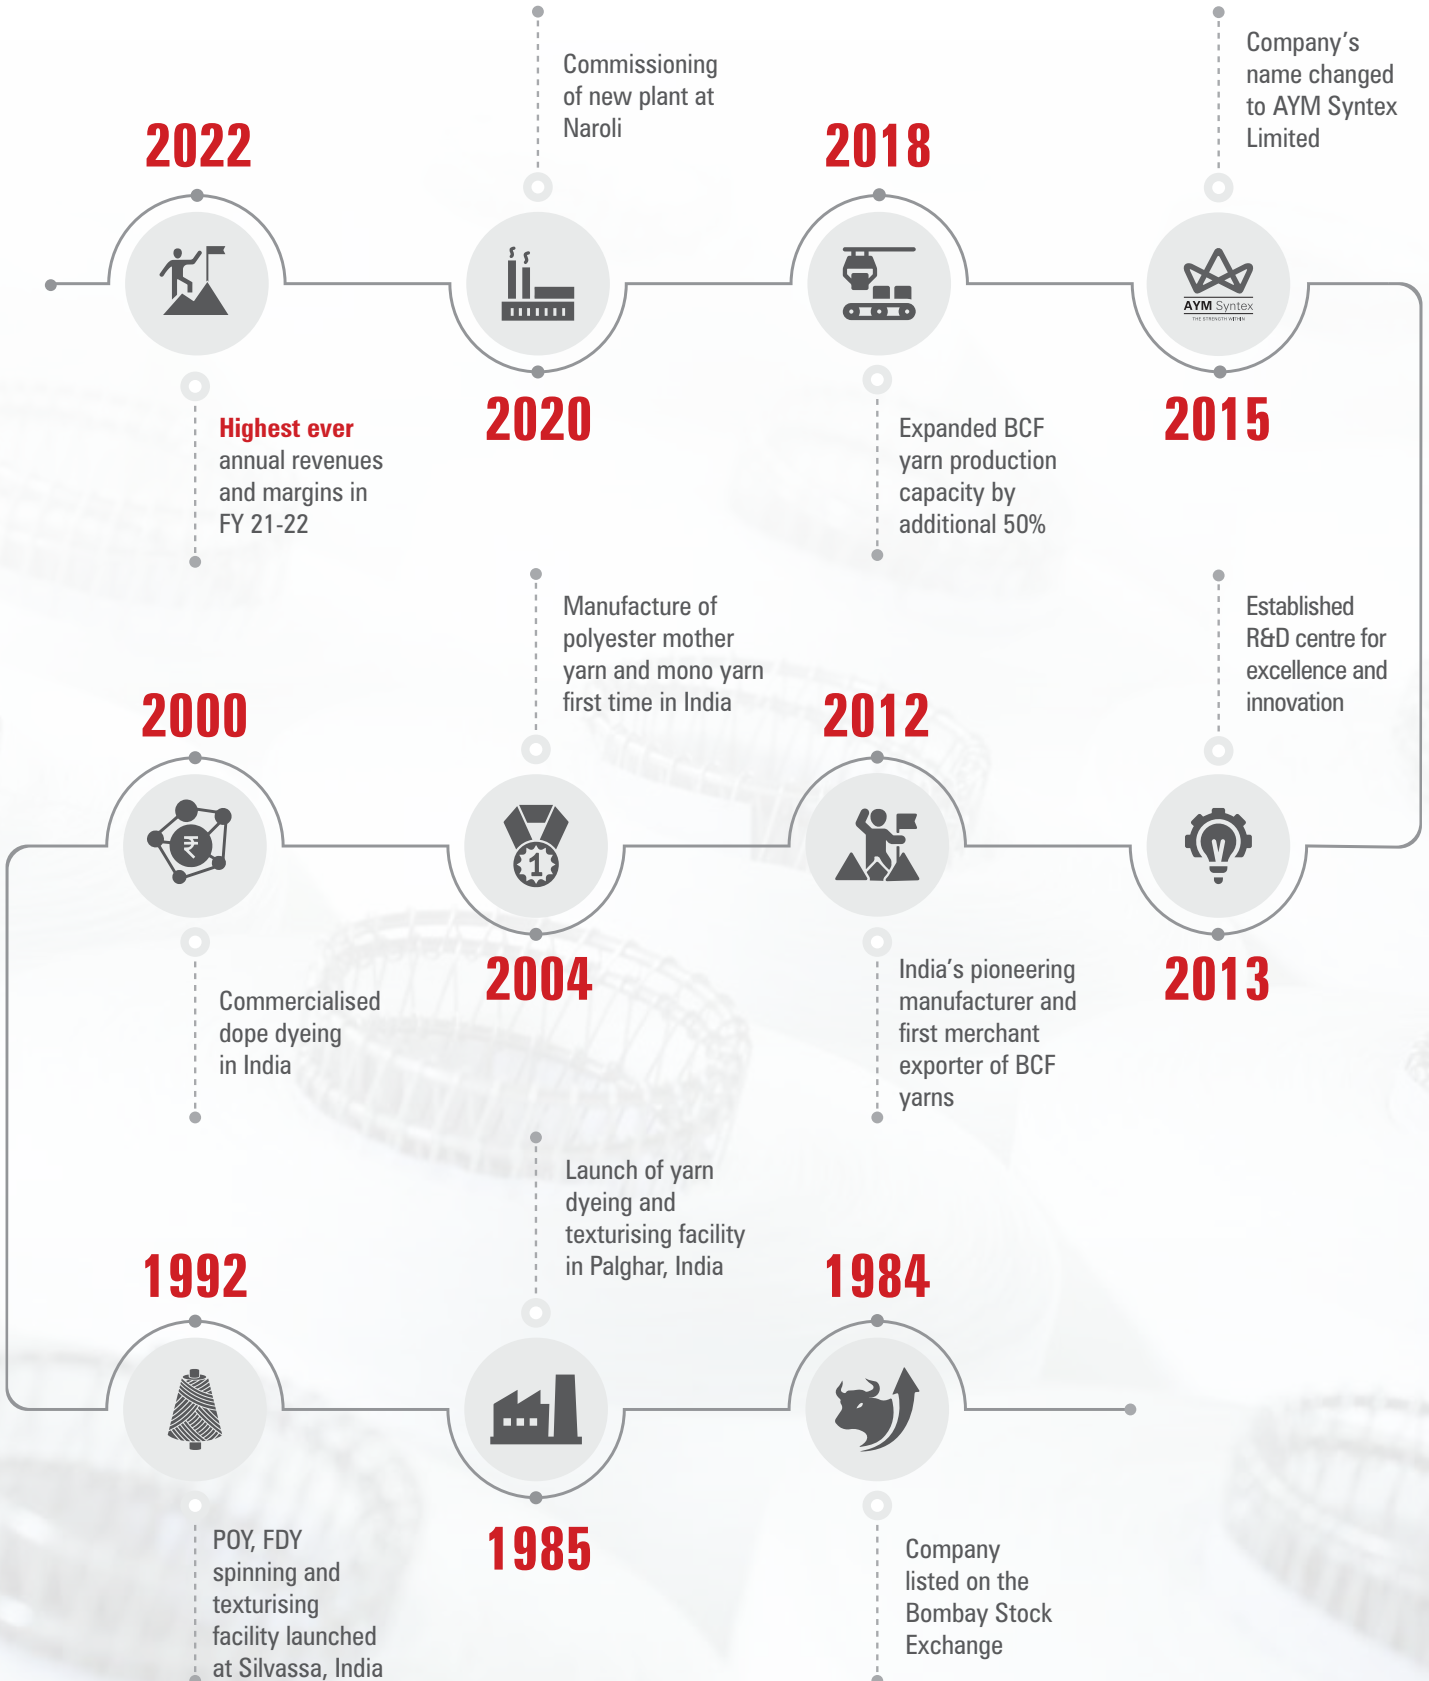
Commissioning of new plant at Naroli

Company's name changed to AYM Syntex Limited

2022

2018

AYM Syntex
THE STRENGTH WITHIN

Highest ever annual revenues and margins in FY 21-22

2020

Expanded BCF yarn production capacity by additional 50%

2015

Manufacture of polyester mother yarn and mono yarn first time in India

Established R&D centre for excellence and innovation

2000

2012

Commercialised dope dyeing in India

2004

India's pioneering manufacturer and first merchant exporter of BCF yarns

2013

Launch of yarn dyeing and texturising facility in Palghar, India

1992

1984

POY, FDY spinning and texturising facility launched at Silvassa, India

1985

Company listed on the Bombay Stock Exchange